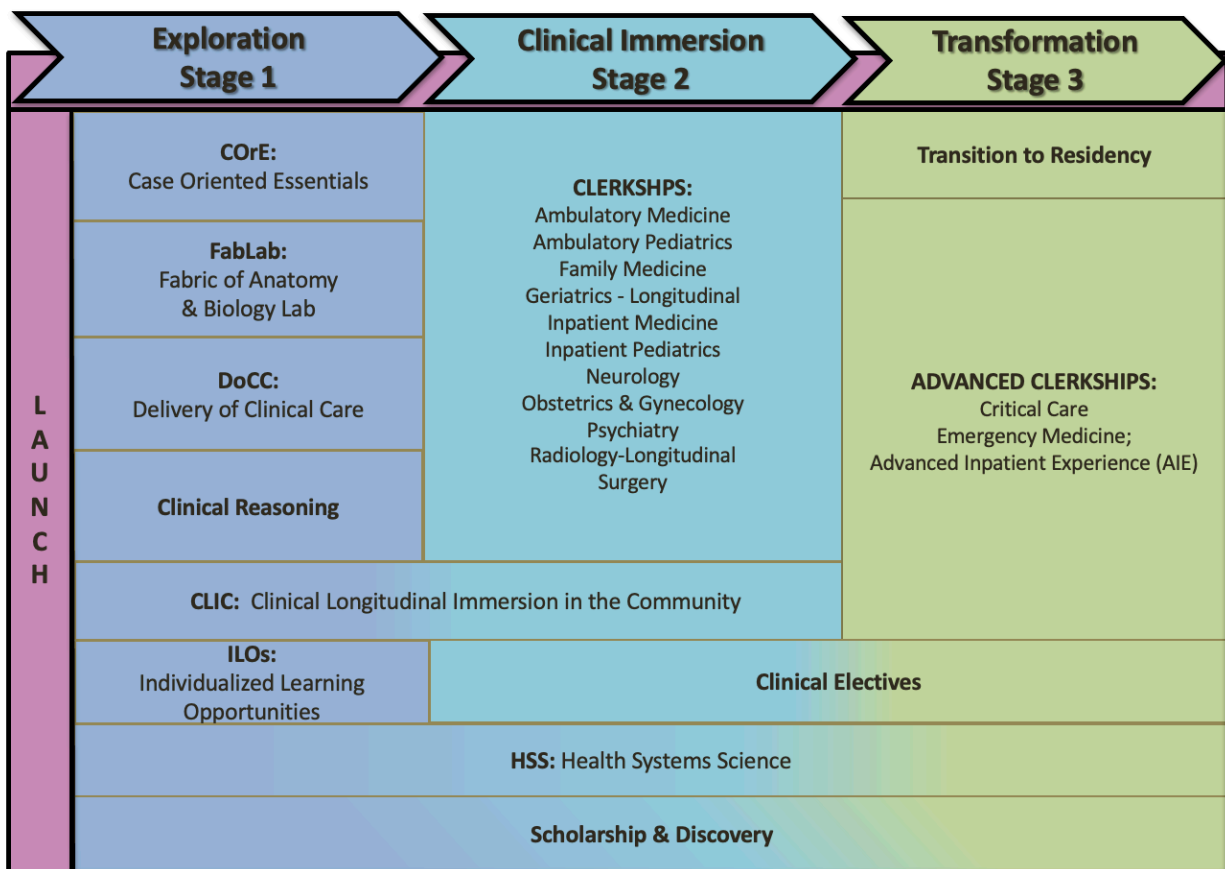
Exploration
Stage 1

Clinical Immersion
Stage 2

Transformation
Stage 3

L A U N C H

COrE:
Case Oriented Essentials

FabLab:
Fabric of Anatomy & Biology Lab

DoCC:
Delivery of Clinical Care

Clinical Reasoning

CLERKSHPS:
Ambulatory Medicine
Ambulatory Pediatrics
Family Medicine
Geriatrics - Longitudinal
Inpatient Medicine
Inpatient Pediatrics
Neurology
Obstetrics & Gynecology
Psychiatry
Radiology-Longitudinal
Surgery

Transition to Residency

ADVANCED CLERKSHIPS:
Critical Care
Emergency Medicine;
Advanced Inpatient Experience (AIE)

CLIC: Clinical Longitudinal Immersion in the Community

ILOs:
Individualized Learning Opportunities

Clinical Electives

HSS: Health Systems Science

Scholarship & Discovery